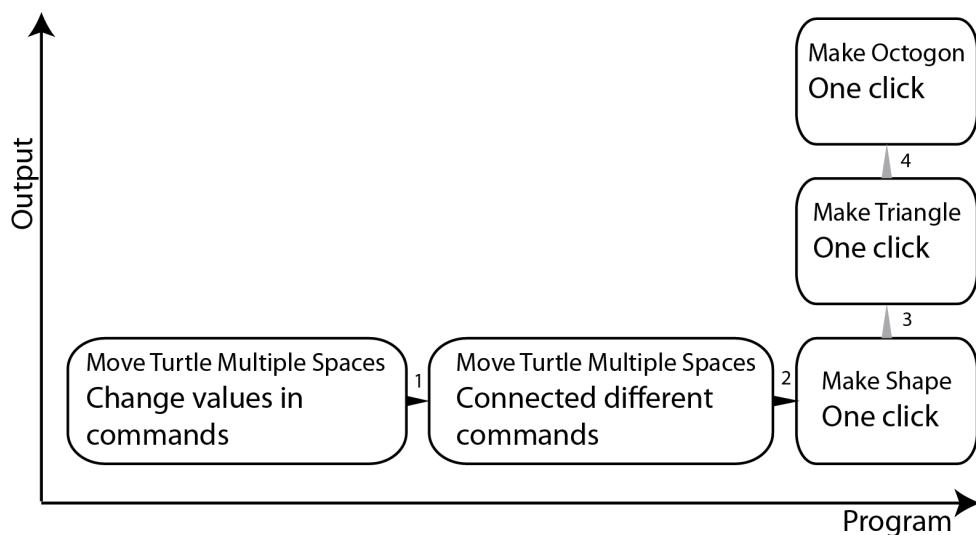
Output

Make Octogon
One click

4

Make Triangle
One click

3

Move Turtle Multiple Spaces
Change values in commands

1

Move Turtle Multiple Spaces
Connected different commands

2

Make Shape
One click

Program